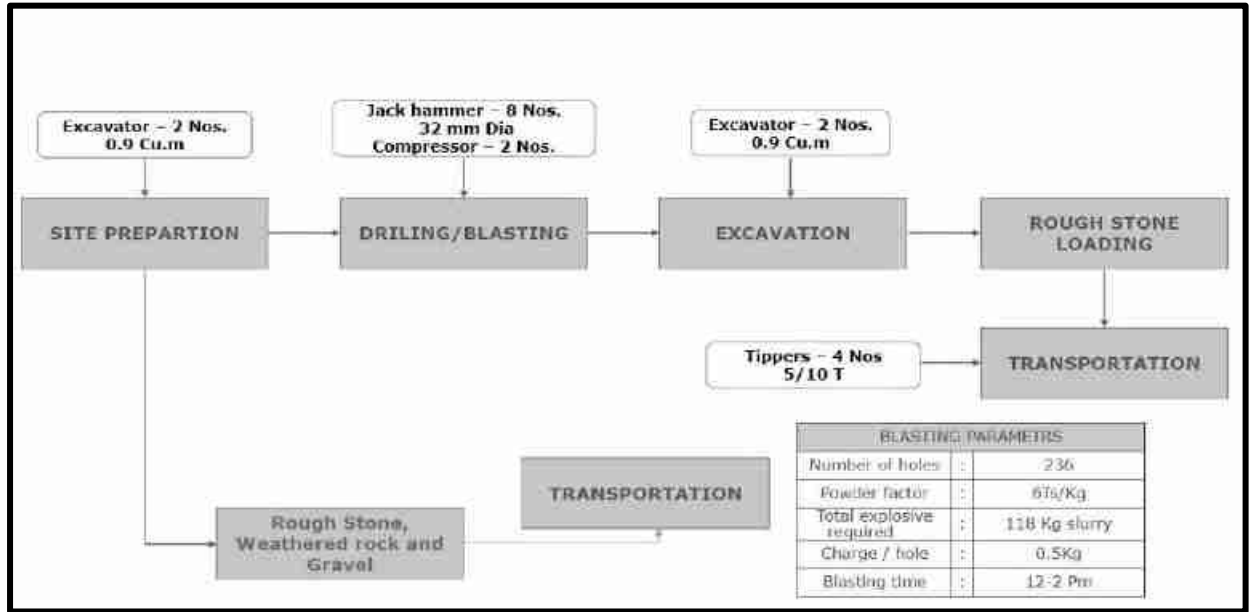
Excavator – 2 Nos.
0.9 Cu.m

Jack hammer – 8 Nos.
32 mm Dia
Compressor – 2 Nos.

Excavator – 2 Nos.
0.9 Cu.m

SITE PREPARTION

DRILING/BLASTING

EXCAVATION

ROUGH STONE LOADING

Tippers – 4 Nos
5/10 T

TRANSPORTATION

TRANSPORTATION

Rough Stone, Weathered rock and Gravel

| BLASTING PARAMETRS | | |
|---|---|---|
| Number of holes | : | 236 |
| Powder factor | : | 6Ts/Kg |
| Total explosive required | : | 118 Kg slurry |
| Charge / hole | : | 0.5Kg |
| Blasting time | : | 12-2 Pm |